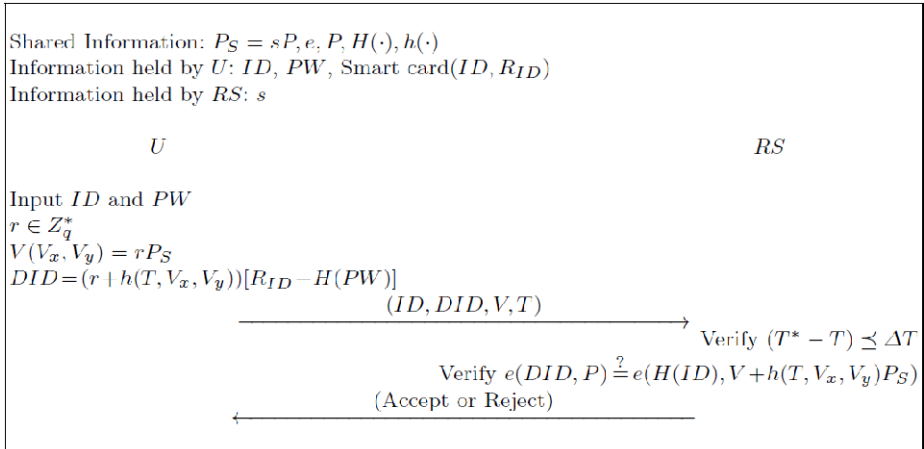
Shared Information: $P_S = sP, e, P, H(\cdot), h(\cdot)$
Information held by $U$: $ID$, $PW$, Smart card$(ID, R_{ID})$
Information held by $RS$: $s$

$U$

$RS$

Input $ID$ and $PW$
$r \in Z_q^*$
$V(V_x, V_y) = rP_S$
$DID = (r + h(T, V_x, V_y))[R_{ID} - H(PW)]$

$(ID, DID, V, T)$

Verify $(T^* - T) \preceq \Delta T$

Verify $e(DID, P) \stackrel{?}{=} e(H(ID), V + h(T, V_x, V_y)P_S)$

(Accept or Reject)